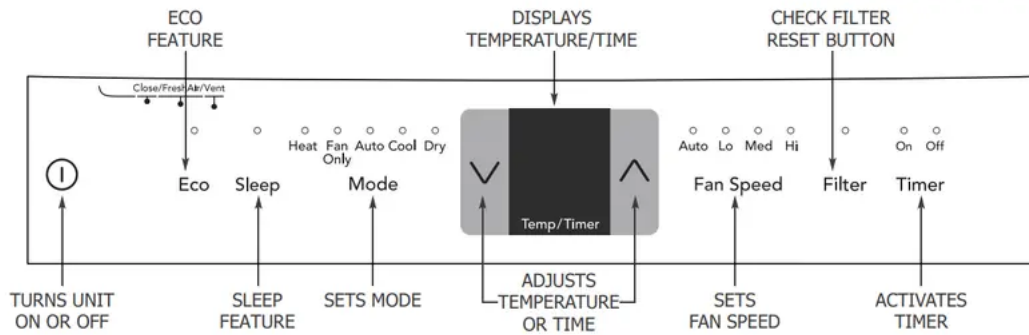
ECO FEATURE

DISPLAYS TEMPERATURE/TIME

CHECK FILTER RESET BUTTON

Close/Fresh Air/Vent

Heat Fan Only Auto Cool Dry

Eco Sleep Mode

Temp/Timer

Auto Lo Med Hi

On Off

Fan Speed Filter Timer

TURNS UNIT ON OR OFF

SLEEP FEATURE

SETS MODE

ADJUSTS TEMPERATURE OR TIME

SETS FAN SPEED

ACTIVATES TIMER